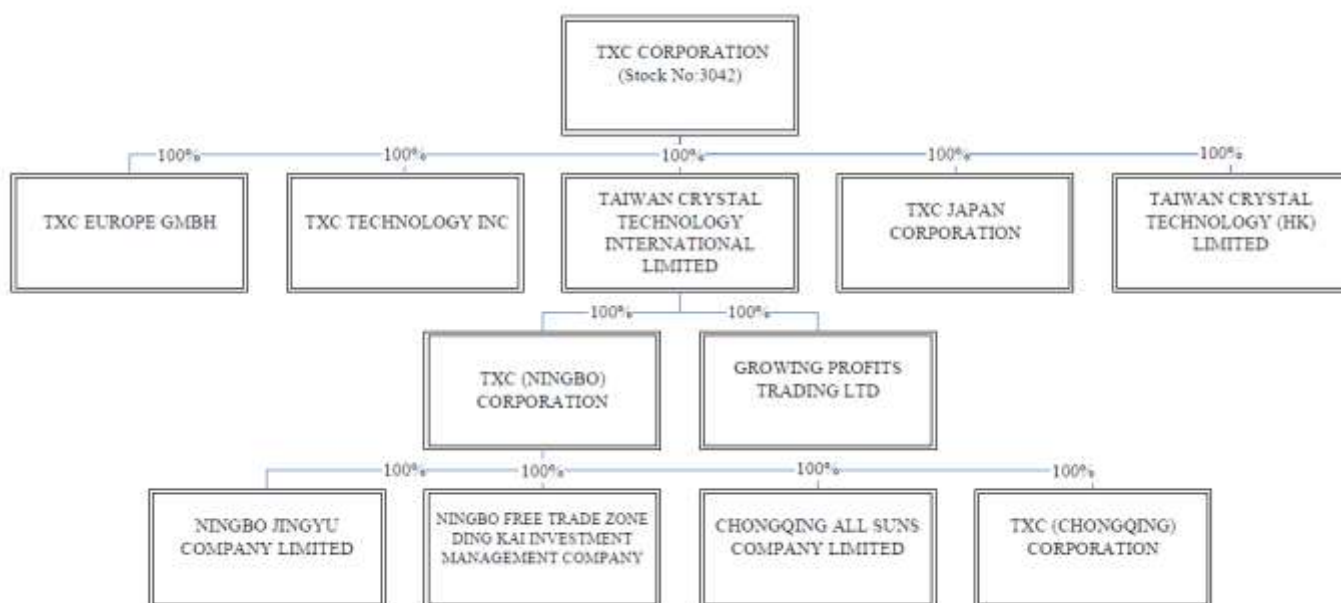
TXC CORPORATION
(Stock No:3042)

100%

TXC EUROPE GMBH

100%

TXC TECHNOLOGY INC

100%

TAIWAN CRYSTAL TECHNOLOGY INTERNATIONAL LIMITED

100%

TXC JAPAN CORPORATION

100%

TAIWAN CRYSTAL TECHNOLOGY (HK) LIMITED

100%

TXC (NINGBO) CORPORATION

100%

GROWING PROFITS TRADING LTD

100%

NINGBO JINGYU COMPANY LIMITED

100%

NINGBO FREE TRADE ZONE DING KAI INVESTMENT MANAGEMENT COMPANY

100%

CHONGQING ALL SUNS COMPANY LIMITED

100%

TXC (CHONGQING) CORPORATION